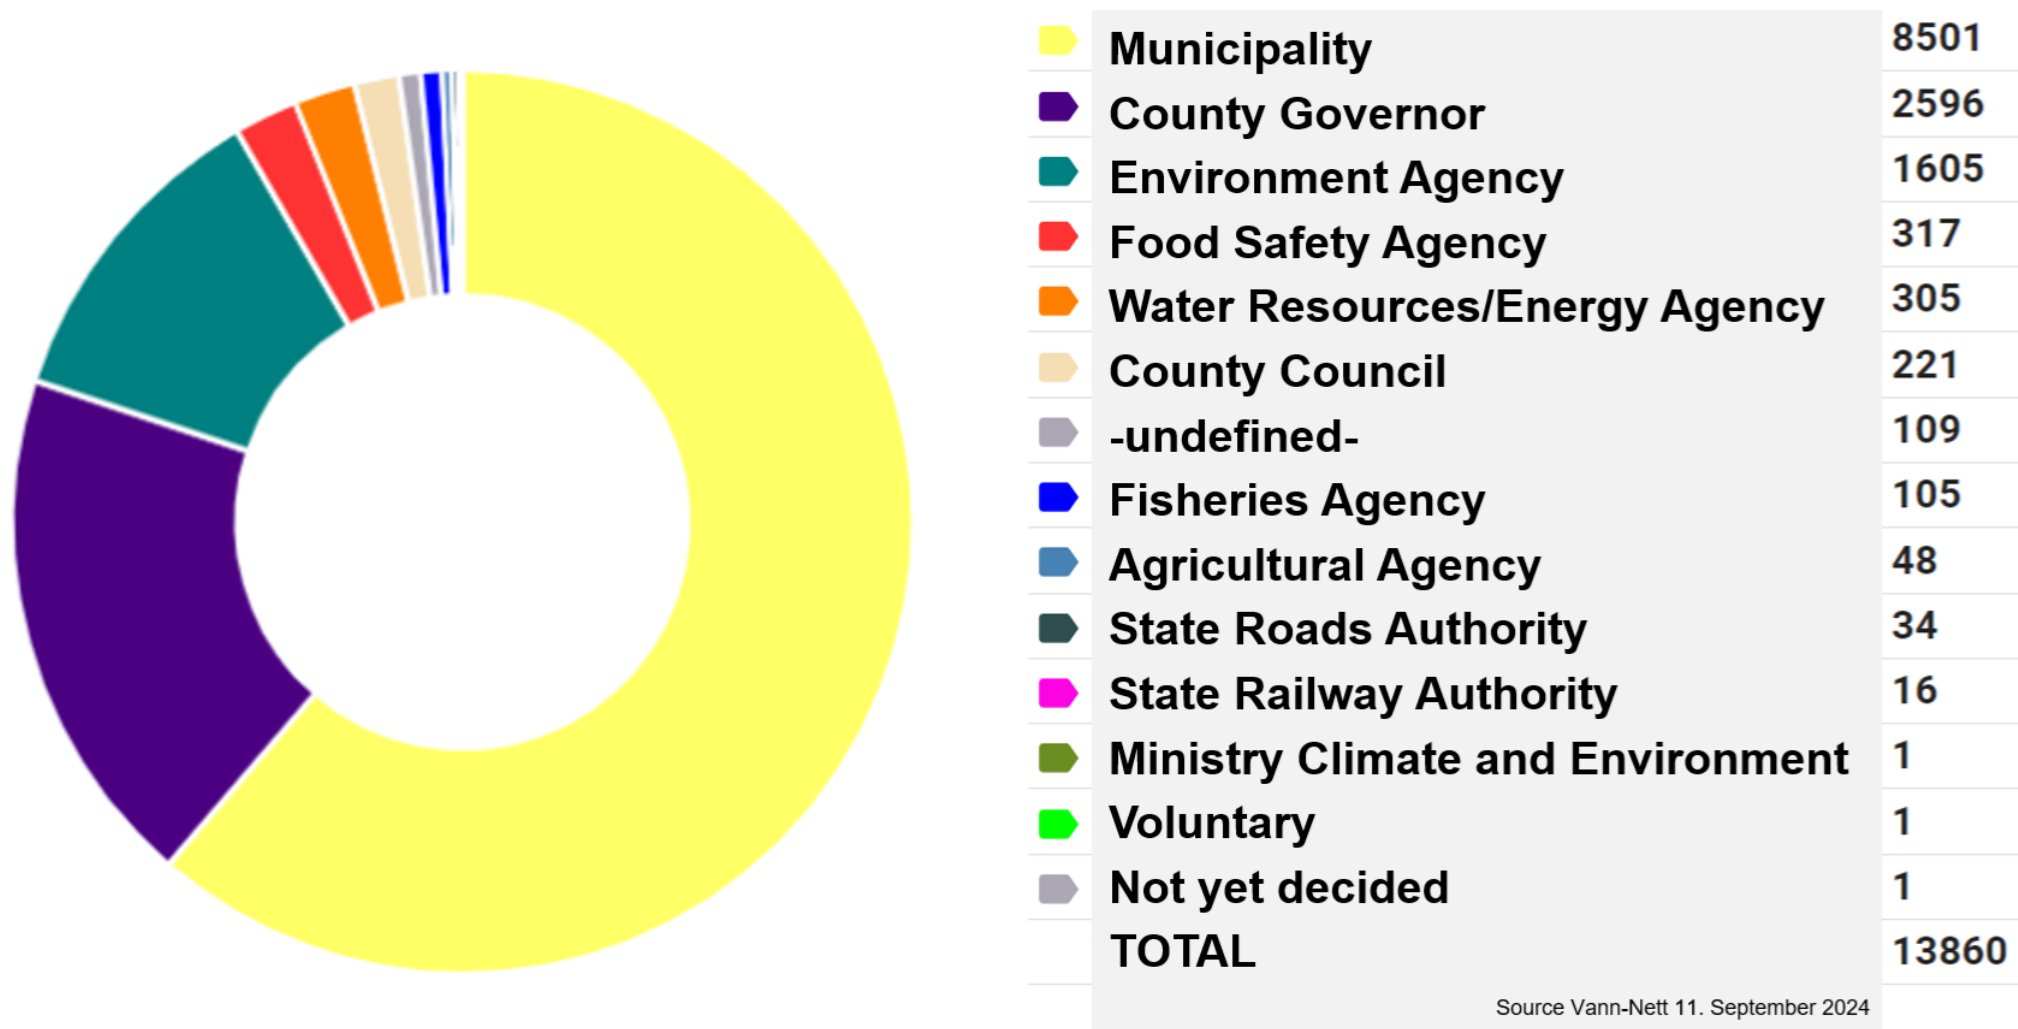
| | |
|---|---|
| Municipality | 8501 |
| County Governor | 2596 |
| Environment Agency | 1605 |
| Food Safety Agency | 317 |
| Water Resources/Energy Agency | 305 |
| County Council | 221 |
| -undefined- | 109 |
| Fisheries Agency | 105 |
| Agricultural Agency | 48 |
| State Roads Authority | 34 |
| State Railway Authority | 16 |
| Ministry Climate and Environment | 1 |
| Voluntary | 1 |
| Not yet decided | 1 |
| TOTAL | 13860 |

Source Vann-Nett 11. September 2024